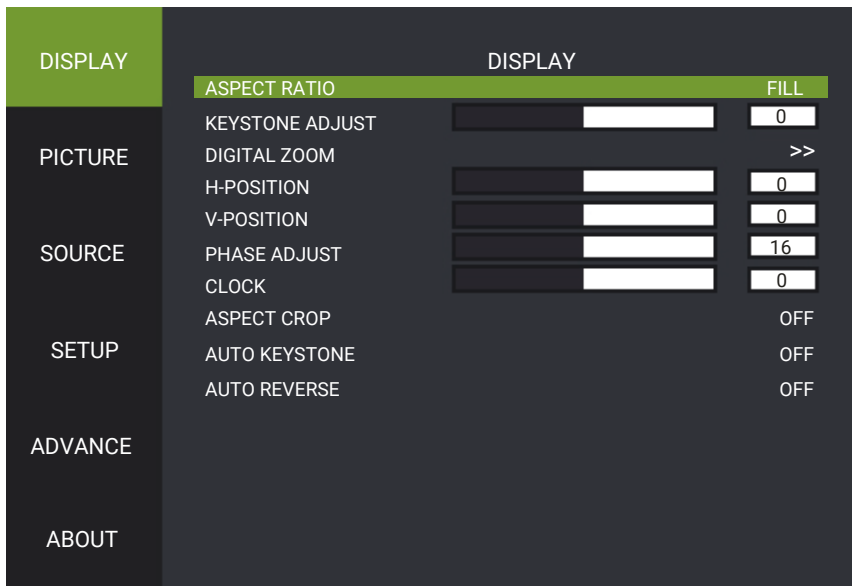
DISPLAY

PICTURE

SOURCE

SETUP

ADVANCE

ABOUT

DISPLAY

| | |
|---|---|
| ASPECT RATIO | FILL |
| KEYSTONE ADJUST | 0 |
| DIGITAL ZOOM | >> |
| H-POSITION | 0 |
| V-POSITION | 0 |
| PHASE ADJUST | 16 |
| CLOCK | 0 |
| ASPECT CROP | OFF |
| AUTO KEYSTONE | OFF |
| AUTO REVERSE | OFF |